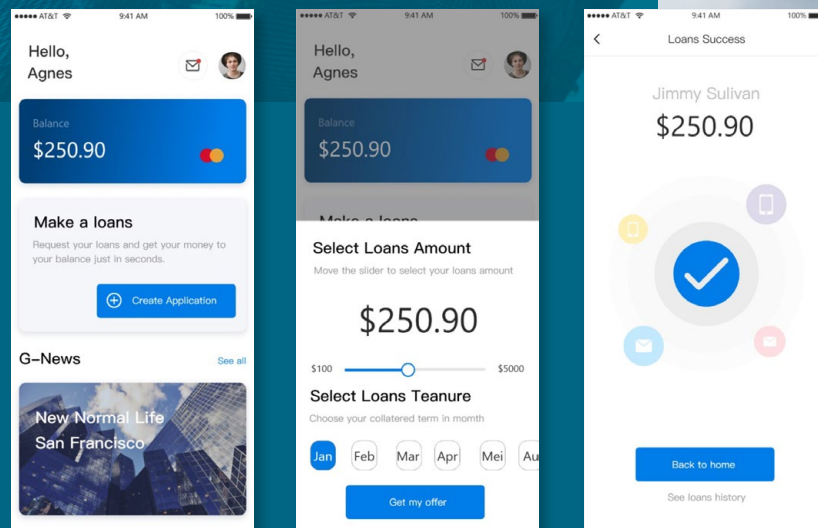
●●●●● AT&T 9:41 AM 100%

Hello,
Agnes

Balance
$250.90

Make a loans
Request your loans and get your money to your balance just in seconds.

Create Application

G-News
See all

New Normal Life
San Francisco

●●●●● AT&T 9:41 AM 100%

Hello,
Agnes

Balance
$250.90

Make a loans

Select Loans Amount
Move the slider to select your loans amount

$250.90

$100
$5000

Select Loans Teanure
Choose your collatered term in momth

Jan
Feb
Mar
Apr
Mei
Au

Get my offer

●●●●● AT&T 9:41 AM 100%

Loans Success

Jimmy Sulivan
$250.90

Back to home
See loans history